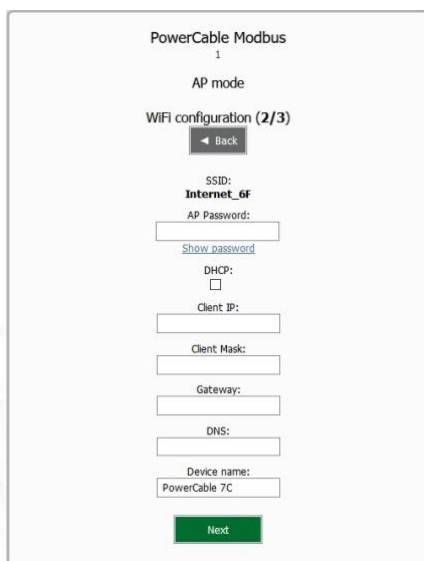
PowerCable Modbus
1

AP mode

WiFi configuration (**2/3**)

◄ Back

SSID:
**Internet_6F**

AP Password:

Show password

DHCP:

Client IP:

Client Mask:

Gateway:

DNS:

Device name:
PowerCable 7C

Next